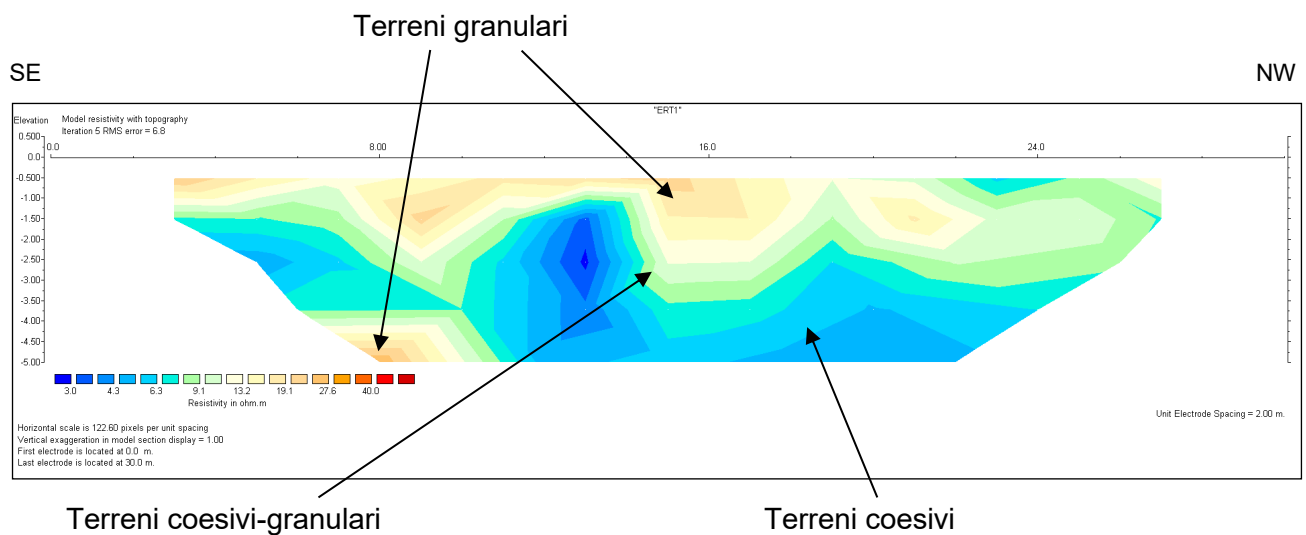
Terreni granulari

SE

NW

"ERT1"

Elevation

Model resistivity with topography
Iteration 5 RMS error = 6.8

0.500
0.0
-0.500
-1.00
-1.50
-2.00
-2.50
-3.00
-3.50
-4.00
-4.50
-5.00

0.0
8.00
16.0
24.0

3.0
4.3
6.3
9.1
13.2
19.1
27.6
40.0

Resistivity in ohm.m

Unit Electrode Spacing = 2.00 m.

Horizontal scale is 122.60 pixels per unit spacing
Vertical exaggeration in model section display = 1.00
First electrode is located at 0.0 m.
Last electrode is located at 30.0 m.

Terreni coesivi-granulari

Terreni coesivi